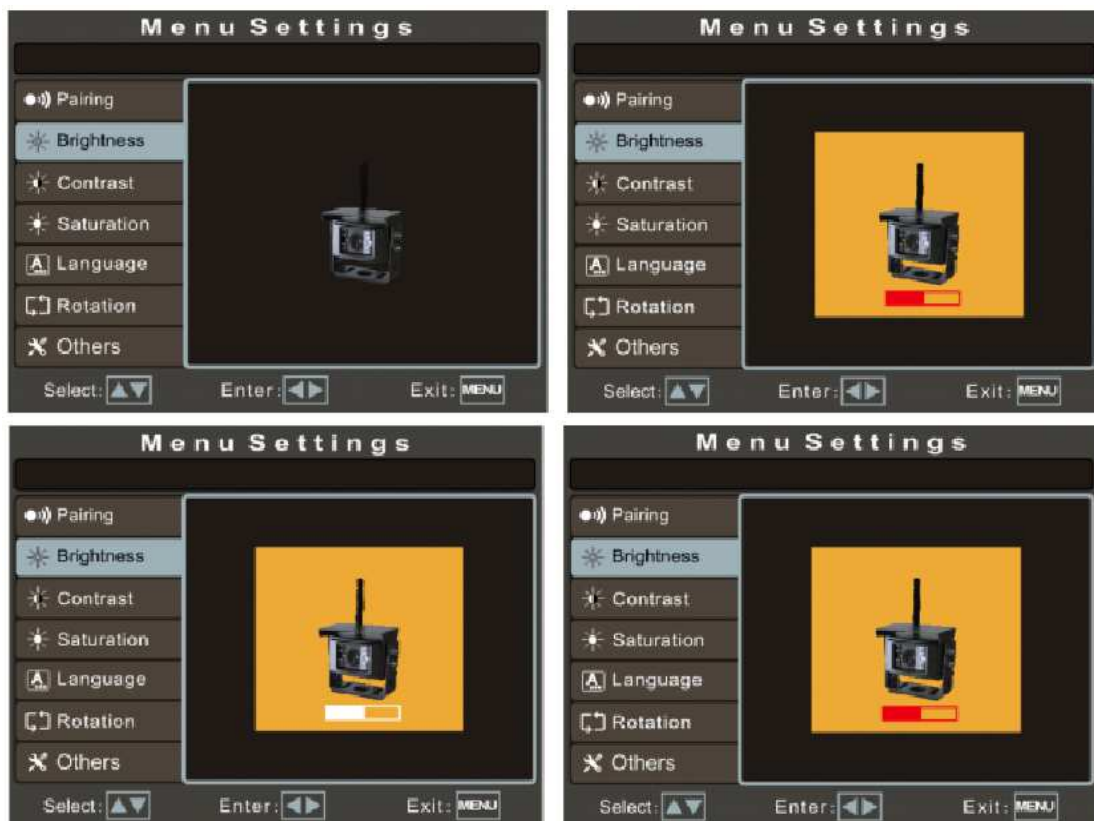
Menu Settings

Pairing
Brightness
Contrast
Saturation
Language
Rotation
Others

Select: ▲▼ Enter: ◀▶ Exit: MENU

Menu Settings

Pairing
Brightness
Contrast
Saturation
Language
Rotation
Others

Select: ▲▼ Enter: ◀▶ Exit: MENU

Menu Settings

Pairing
Brightness
Contrast
Saturation
Language
Rotation
Others

Select: ▲▼ Enter: ◀▶ Exit: MENU

Menu Settings

Pairing
Brightness
Contrast
Saturation
Language
Rotation
Others

Select: ▲▼ Enter: ◀▶ Exit: MENU